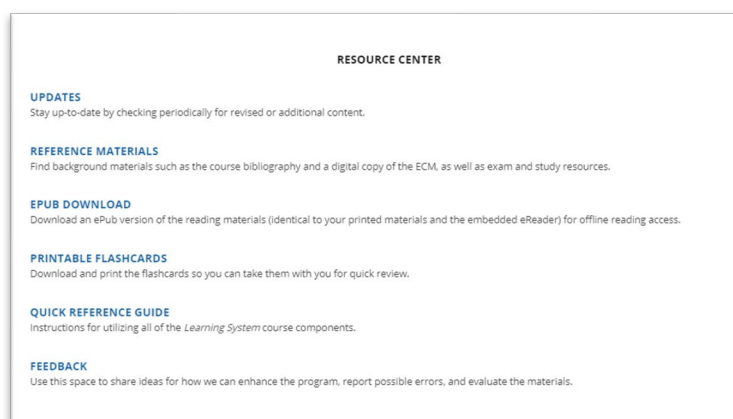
RESOURCE CENTER

UPDATES
Stay up-to-date by checking periodically for revised or additional content.

REFERENCE MATERIALS
Find background materials such as the course bibliography and a digital copy of the ECM, as well as exam and study resources.

EPUB DOWNLOAD
Download an ePub version of the reading materials (identical to your printed materials and the embedded eReader) for offline reading access.

PRINTABLE FLASHCARDS
Download and print the flashcards so you can take them with you for quick review.

QUICK REFERENCE GUIDE
Instructions for utilizing all of the Learning System course components.

FEEDBACK
Use this space to share ideas for how we can enhance the program, report possible errors, and evaluate the materials.